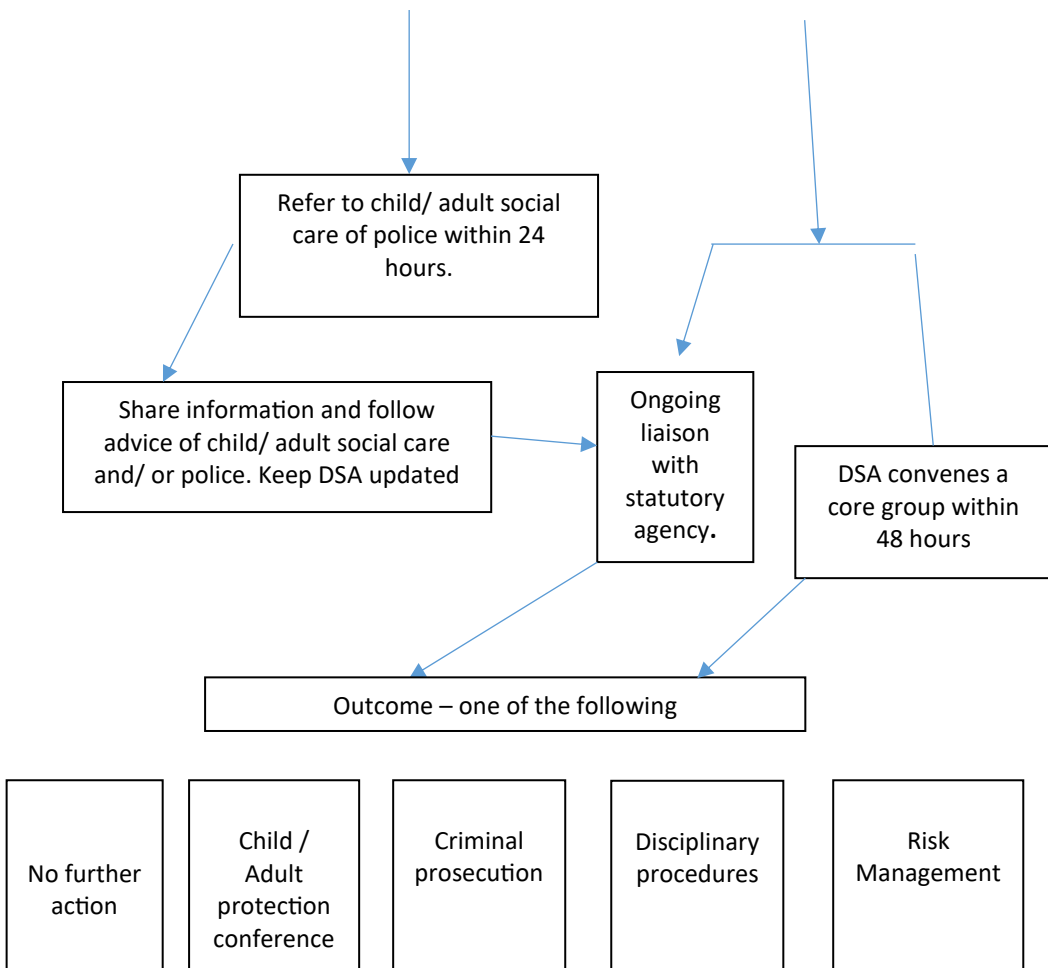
Refer to child/ adult social care of police within 24 hours.

Share information and follow advice of child/ adult social care and/ or police. Keep DSA updated

Ongoing liaison with statutory agency.

DSA convenes a core group within 48 hours

Outcome – one of the following

No further action

Child / Adult protection conference

Criminal prosecution

Disciplinary procedures

Risk Management